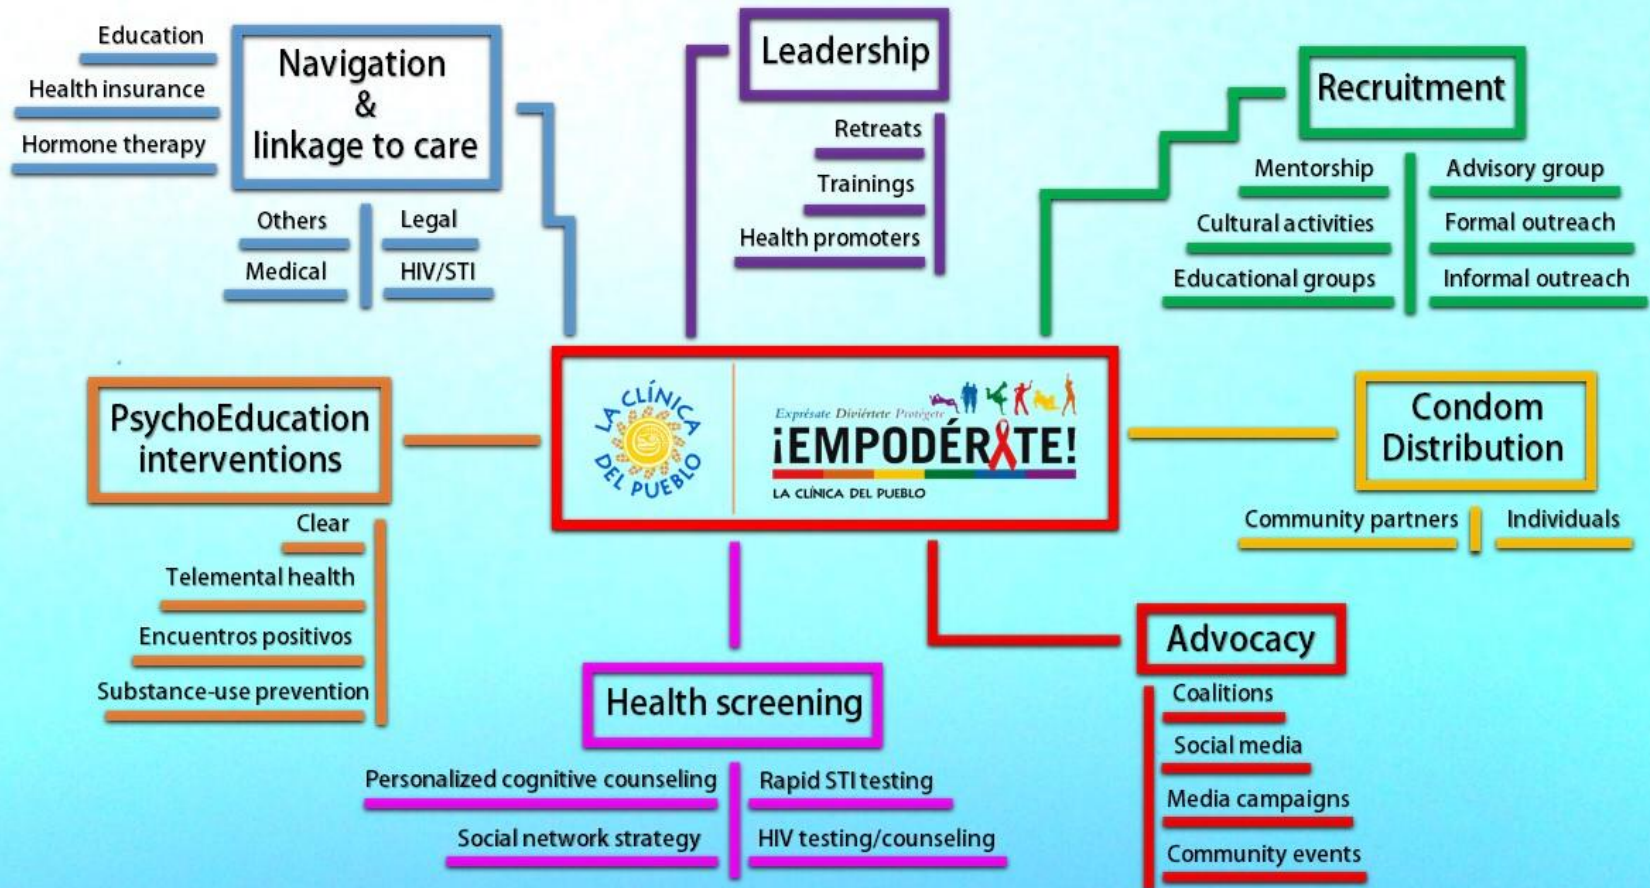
Education

Health insurance

Hormone therapy

Navigation & linkage to care

Others

Legal

Medical

HIV/STI

Leadership

Retreats

Trainings

Health promoters

Recruitment

Mentorship

Cultural activities

Educational groups

Advisory group

Formal outreach

Informal outreach

PsychoEducation interventions

Clear

Telemental health

Encuentros positivos

Substance-use prevention

LA CLÍNICA DEL PUEBLO

Exprésate Diviértete Protégete

¡EMPODÉRATE!

LA CLÍNICA DEL PUEBLO

Condom Distribution

Community partners

Individuals

Advocacy

Coalitions

Social media

Media campaigns

Community events

Health screening

Personalized cognitive counseling

Social network strategy

Rapid STI testing

HIV testing/counseling